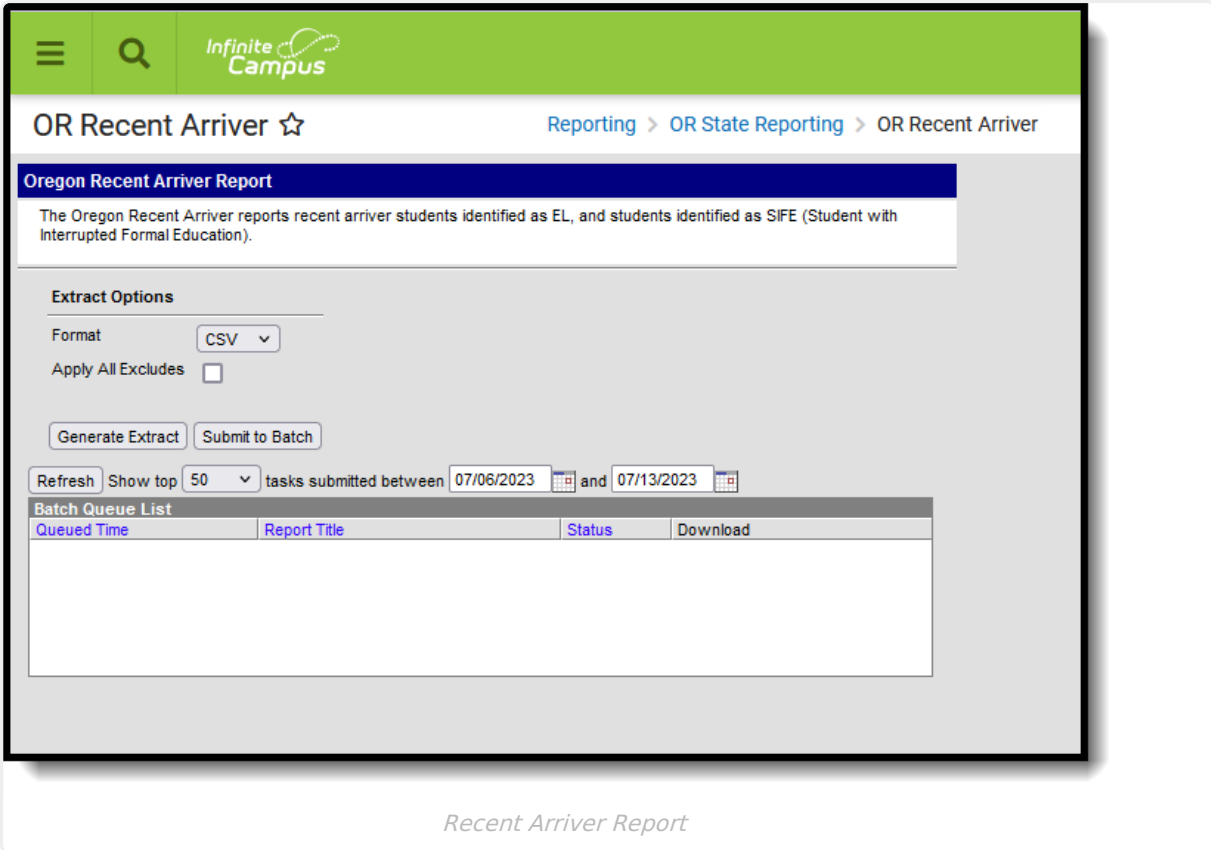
Infinite Campus

OR Recent Arriver ☆

Reporting > OR State Reporting > OR Recent Arriver

Oregon Recent Arriver Report

The Oregon Recent Arriver reports recent arriver students identified as EL, and students identified as SIFE (Student with Interrupted Formal Education).

Extract Options

Format CSV

Apply All Excludes

Generate Extract Submit to Batch

Refresh Show top 50 tasks submitted between 07/06/2023 and 07/13/2023

Batch Queue List

| Queued Time | Report Title | Status | Download |
|---|---|---|---|

Recent Arriver Report